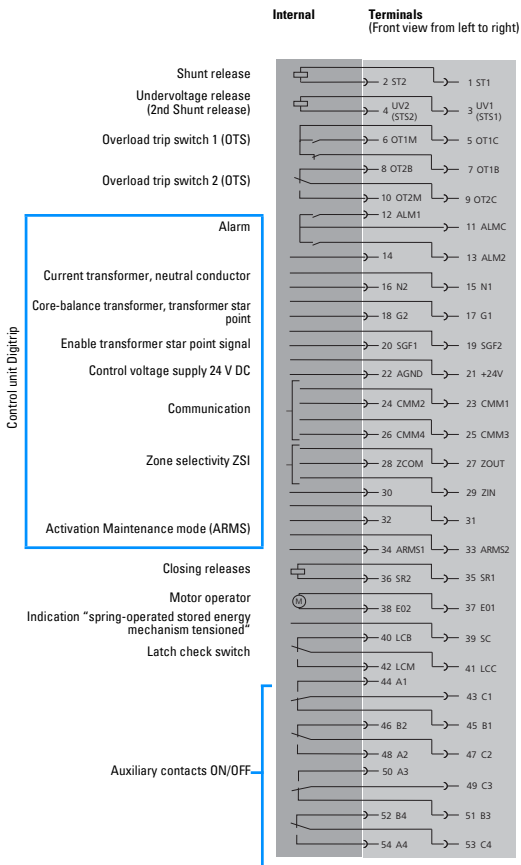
Internal

Terminals
(Front view from left to right)

Shunt release
Undervoltage release (2nd Shunt release)
Overload trip switch 1 (OTS)
Overload trip switch 2 (OTS)

Control unit Digitrip

Alarm
Current transformer, neutral conductor
Core-balance transformer, transformer star point
Enable transformer star point signal
Control voltage supply 24 V DC
Communication
Zone selectivity ZSI
Activation Maintenance mode (ARMS)

Closing releases
Motor operator
Indication "spring-operated stored energy mechanism tensioned"
Latch check switch
Auxiliary contacts ON/OFF

2 ST2
1 ST1
4 UV2 (STS2)
3 UV1 (STS1)
6 OT1M
5 OT1C
8 OT2B
7 OT1B
10 OT2M
9 OT2C
12 ALM1
11 ALMC
14
13 ALM2
16 N2
15 N1
18 G2
17 G1
20 SGF1
19 SGF2
22 AGND
21 +24V
24 CMM2
23 CMM1
26 CMM4
25 CMM3
28 ZCOM
27 ZOUT
30
29 ZIN
32
31
34 ARMS1
33 ARMS2
36 SR2
35 SR1
M
38 E02
37 E01
40 LCB
39 SC
42 LCM
41 LCC
44 A1
43 C1
46 B2
45 B1
48 A2
47 C2
50 A3
49 C3
52 B4
51 B3
54 A4
53 C4